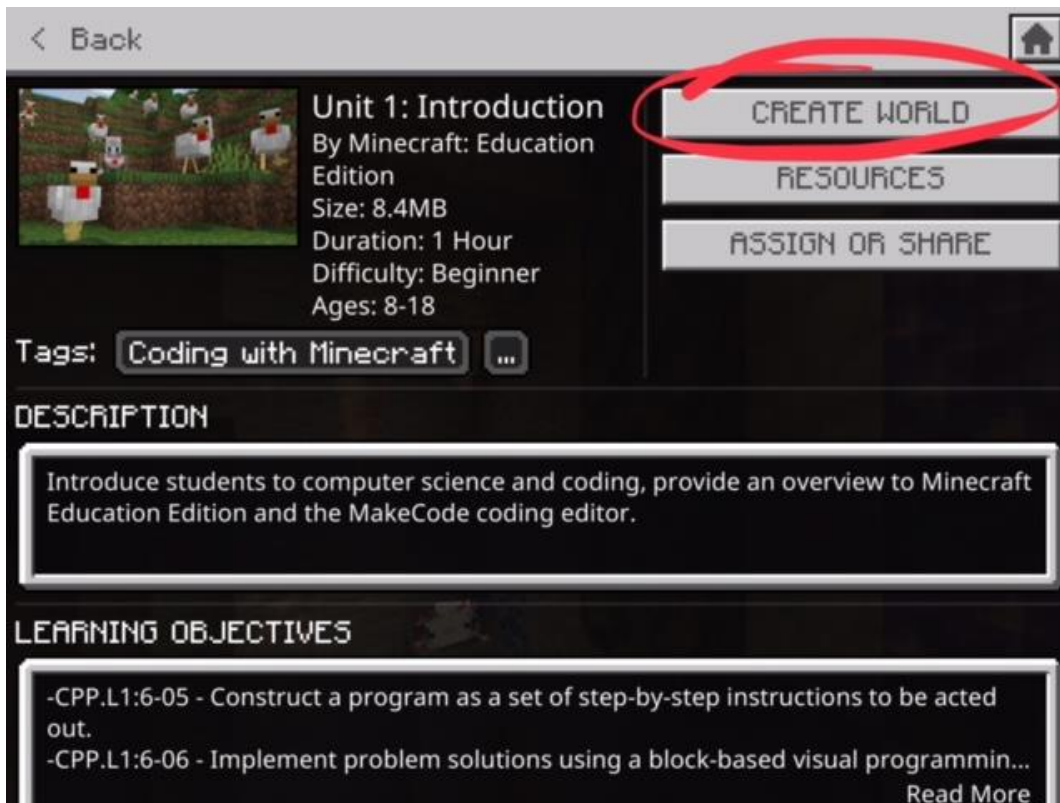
< Back

Unit 1: Introduction
By Minecraft: Education Edition
Size: 8.4MB
Duration: 1 Hour
Difficulty: Beginner
Ages: 8-18

CREATE WORLD

RESOURCES

ASSIGN OR SHARE

Tags: Coding with Minecraft ...

DESCRIPTION

Introduce students to computer science and coding, provide an overview to Minecraft Education Edition and the MakeCode coding editor.

LEARNING OBJECTIVES

-CPP.L1:6-05 - Construct a program as a set of step-by-step instructions to be acted out.
-CPP.L1:6-06 - Implement problem solutions using a block-based visual programmin...
Read More